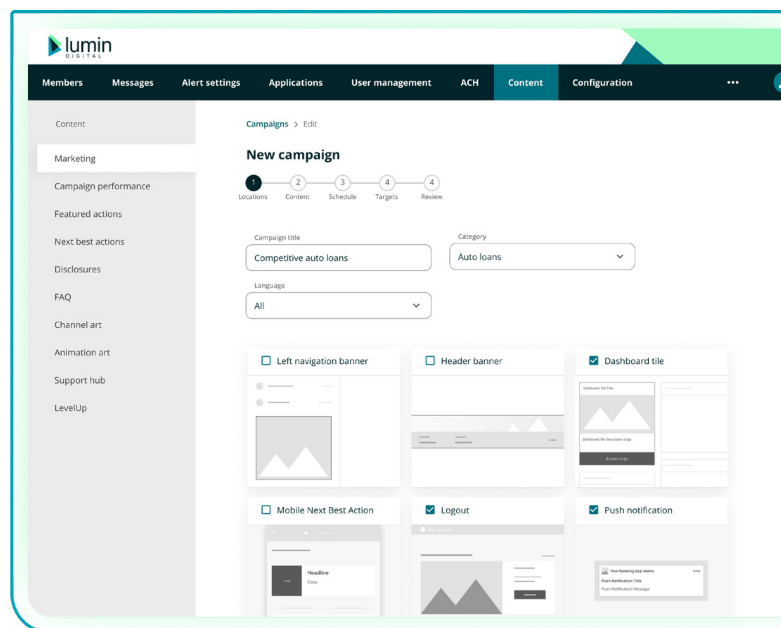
lumin
DIGITAL

Members Messages Alert settings Applications User management ACH Content Configuration •••

Content

Marketing

Campaign performance

Featured actions

Next best actions

Disclosures

FAQ

Channel art

Animation art

Support hub

LevelUp

Campaigns > Edit

New campaign

1 Locations 2 Content 3 Schedule 4 Targets 4 Review

Campaign title
Competitive auto loans

Category
Auto loans

Language
All

Left navigation banner

Header banner

Dashboard tile

Dashboard Tile Title

Dashboard Tile Description Copy

Button Copy

Mobile Next Best Action

Headline
Date

Logout

Push notification

Your Banking App Name
Push Notification Title
Push Notification Message